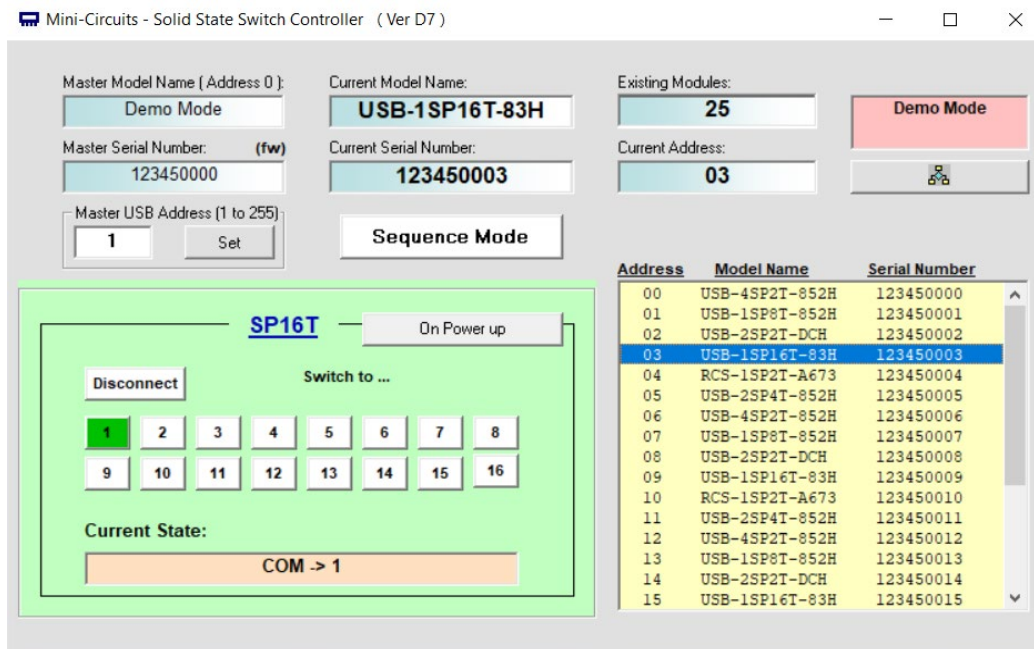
Mini-Circuits - Solid State Switch Controller ( Ver D7 )

Master Model Name ( Address 0 ):
Demo Mode
Master Serial Number: (fw)
123450000
Master USB Address (1 to 255)
1
Set

Current Model Name:
USB-1SP16T-83H
Current Serial Number:
123450003
Sequence Mode

Existing Modules:
25
Current Address:
03

Demo Mode

SP16T
On Power up
Disconnect
Switch to ...
1 2 3 4 5 6 7 8
9 10 11 12 13 14 15 16
Current State:
COM -> 1

| Address | Model Name | Serial Number |
|---|---|---|
| 00 | USB-4SP2T-852H | 123450000 |
| 01 | USB-1SP8T-852H | 123450001 |
| 02 | USB-2SP2T-DCH | 123450002 |
| 03 | USB-1SP16T-83H | 123450003 |
| 04 | RCS-1SP2T-A673 | 123450004 |
| 05 | USB-2SP4T-852H | 123450005 |
| 06 | USB-4SP2T-852H | 123450006 |
| 07 | USB-1SP8T-852H | 123450007 |
| 08 | USB-2SP2T-DCH | 123450008 |
| 09 | USB-1SP16T-83H | 123450009 |
| 10 | RCS-1SP2T-A673 | 123450010 |
| 11 | USB-2SP4T-852H | 123450011 |
| 12 | USB-4SP2T-852H | 123450012 |
| 13 | USB-1SP8T-852H | 123450013 |
| 14 | USB-2SP2T-DCH | 123450014 |
| 15 | USB-1SP16T-83H | 123450015 |